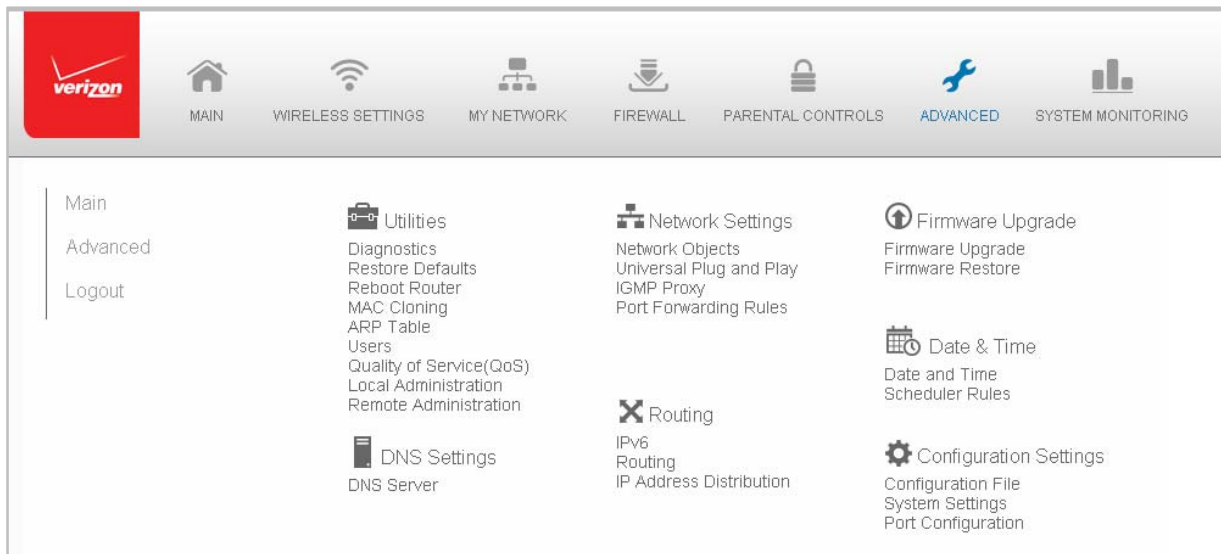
verizon

MAIN WIRELESS SETTINGS MY NETWORK FIREWALL PARENTAL CONTROLS ADVANCED SYSTEM MONITORING

Main
Advanced
Logout

Utilities
Diagnostics
Restore Defaults
Reboot Router
MAC Cloning
ARP Table
Users
Quality of Service(QoS)
Local Administration
Remote Administration

DNS Settings
DNS Server

Network Settings
Network Objects
Universal Plug and Play
IGMP Proxy
Port Forwarding Rules

Routing
IPv6
Routing
IP Address Distribution

Firmware Upgrade
Firmware Upgrade
Firmware Restore

Date & Time
Date and Time
Scheduler Rules

Configuration Settings
Configuration File
System Settings
Port Configuration